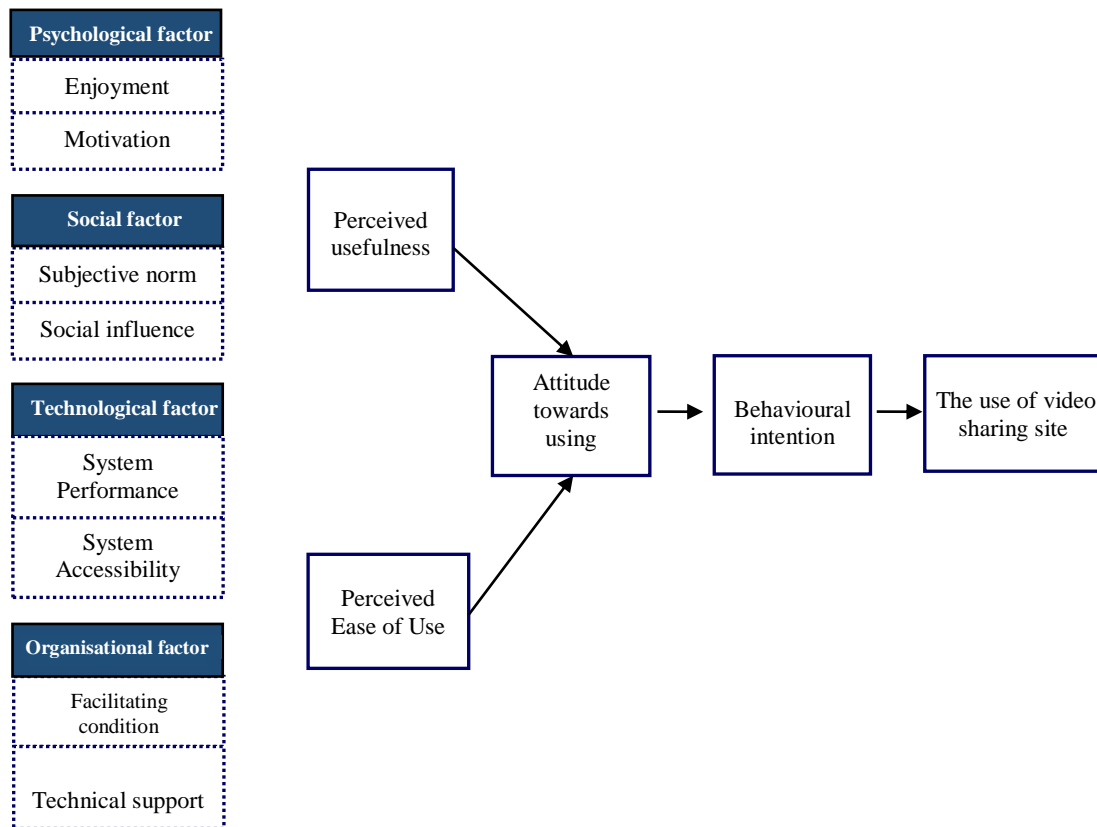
Psychological factor

Enjoyment

Motivation

Social factor

Subjective norm

Social influence

Technological factor

System Performance

System Accessibility

Organisational factor

Facilitating condition

Technical support

Perceived usefulness

Perceived Ease of Use

Attitude towards using

Behavioural intention

The use of video sharing site